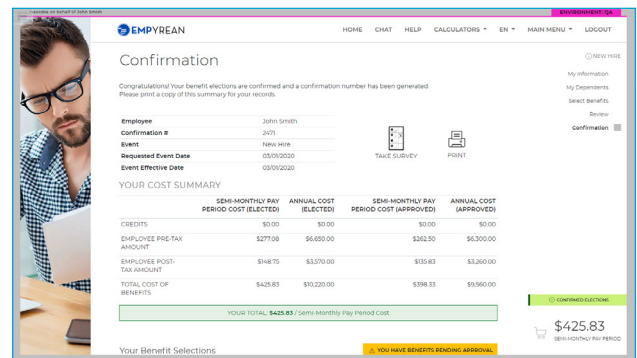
Impersonating on behalf of John Smith

ENVIRONMENT: QA

EMPYREAN

HOME CHAT HELP CALCULATORS EN MAIN MENU LOGOUT

Confirmation

NEW HIRE

Congratulations! Your benefit elections are confirmed and a confirmation number has been generated. Please print a copy of this summary for your records.

| | |
|---|---|
| Employee | John Smith |
| Confirmation # | 2471 |
| Event | New Hire |
| Requested Event Date | 03/01/2020 |
| Event Effective Date | 03/01/2020 |

TAKE SURVEY

PRINT

My Information
My Dependents
Select Benefits
Review
Confirmation

YOUR COST SUMMARY

| | SEMI-MONTHLY PAY PERIOD COST (ELECTED) | ANNUAL COST (ELECTED) | SEMI-MONTHLY PAY PERIOD COST (APPROVED) | ANNUAL COST (APPROVED) |
|---|---|---|---|---|
| CREDITS | $0.00 | $0.00 | $0.00 | $0.00 |
| EMPLOYEE PRE-TAX AMOUNT | $277.08 | $6,650.00 | $262.50 | $6,300.00 |
| EMPLOYEE POST-TAX AMOUNT | $148.75 | $3,570.00 | $135.83 | $3,260.00 |
| TOTAL COST OF BENEFITS | $425.83 | $10,220.00 | $398.33 | $9,560.00 |

YOUR TOTAL: $425.83 / Semi-Monthly Pay Period Cost

CONFIRMED ELECTIONS

$425.83
SEMI-MONTHLY PAY PERIOD

Your Benefit Selections

YOU HAVE BENEFITS PENDING APPROVAL